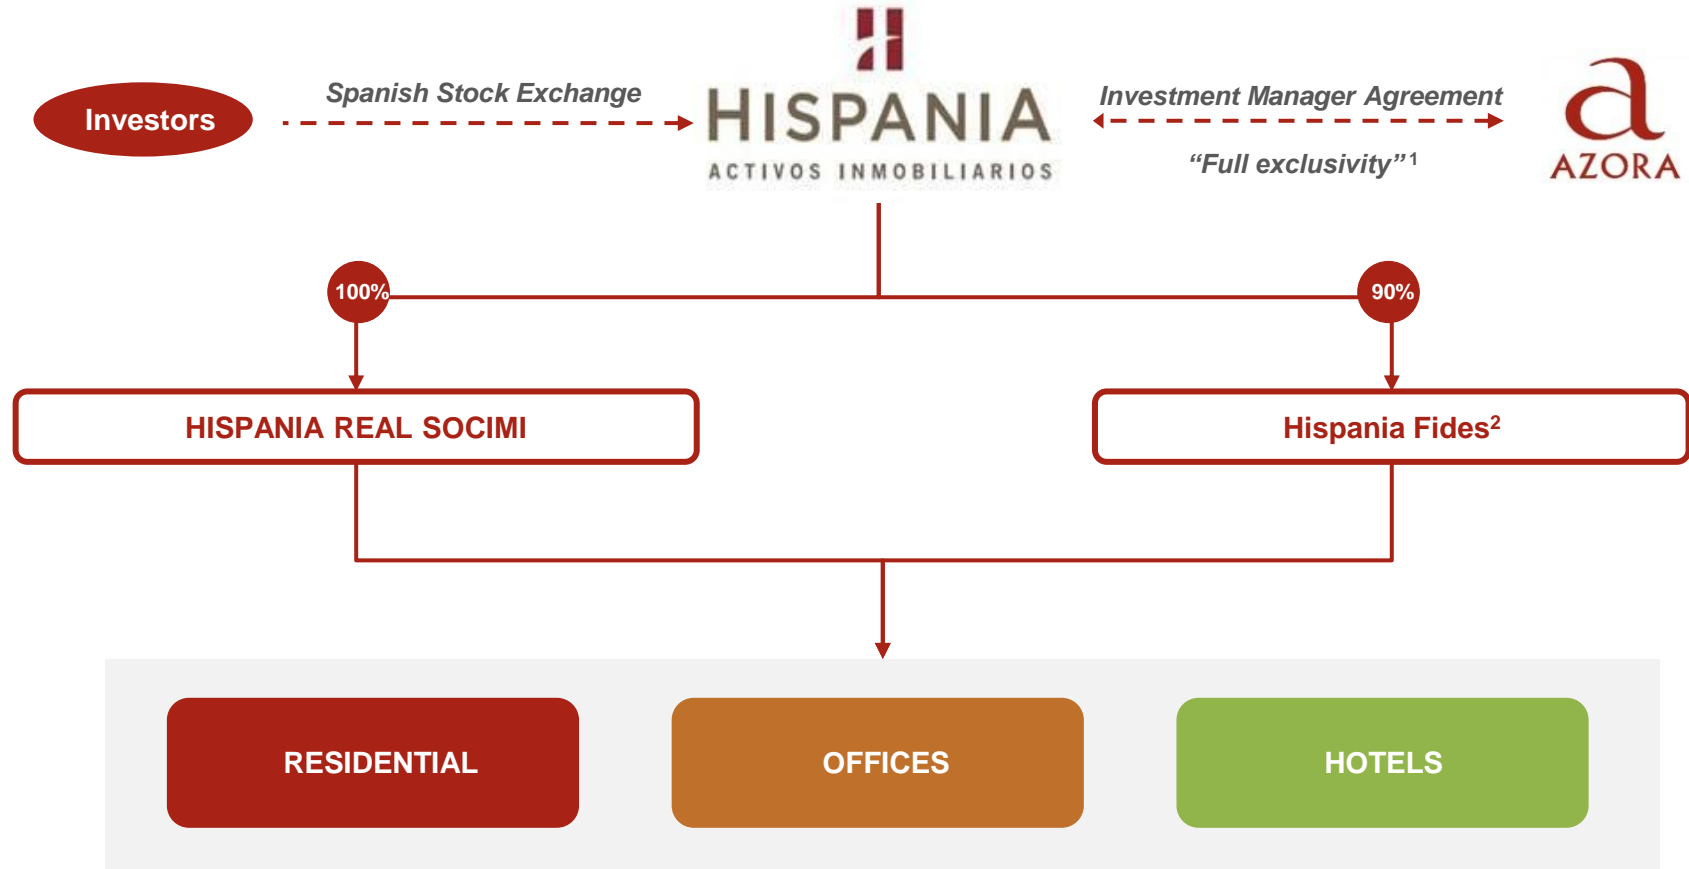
Investors

Spanish Stock Exchange

HISPANIA
ACTIVOS INMOBILIARIOS

Investment Manager Agreement

"Full exclusivity"$^1$

AZORA

100%

90%

HISPANIA REAL SOCIMI

Hispania Fides$^2$

RESIDENTIAL

OFFICES

HOTELS